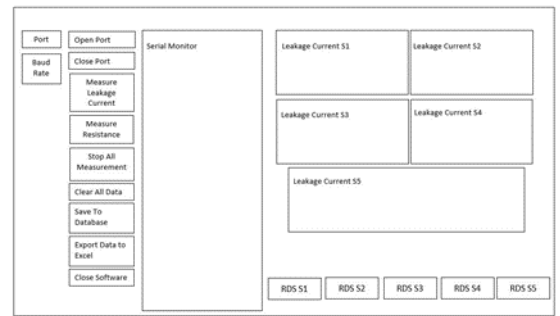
Port

Baud Rate

Open Port

Close Port

Measure Leakage Current

Measure Resistance

Stop All Measurement

Clear All Data

Save To Database

Export Data to Excel

Close Software

Serial Monitor

Leakage Current S1

Leakage Current S2

Leakage Current S3

Leakage Current S4

Leakage Current S5

RDS S1

RDS S2

RDS S3

RDS S4

RDS S5